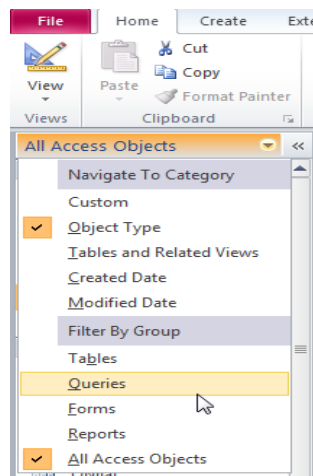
File
Home
Create
Exte
View
Views
Paste
Cut
Copy
Format Painter
Clipboard
All Access Objects
Navigate To Category
Custom
Object Type
Tables and Related Views
Created Date
Modified Date
Filter By Group
Tables
Queries
Forms
Reports
All Access Objects